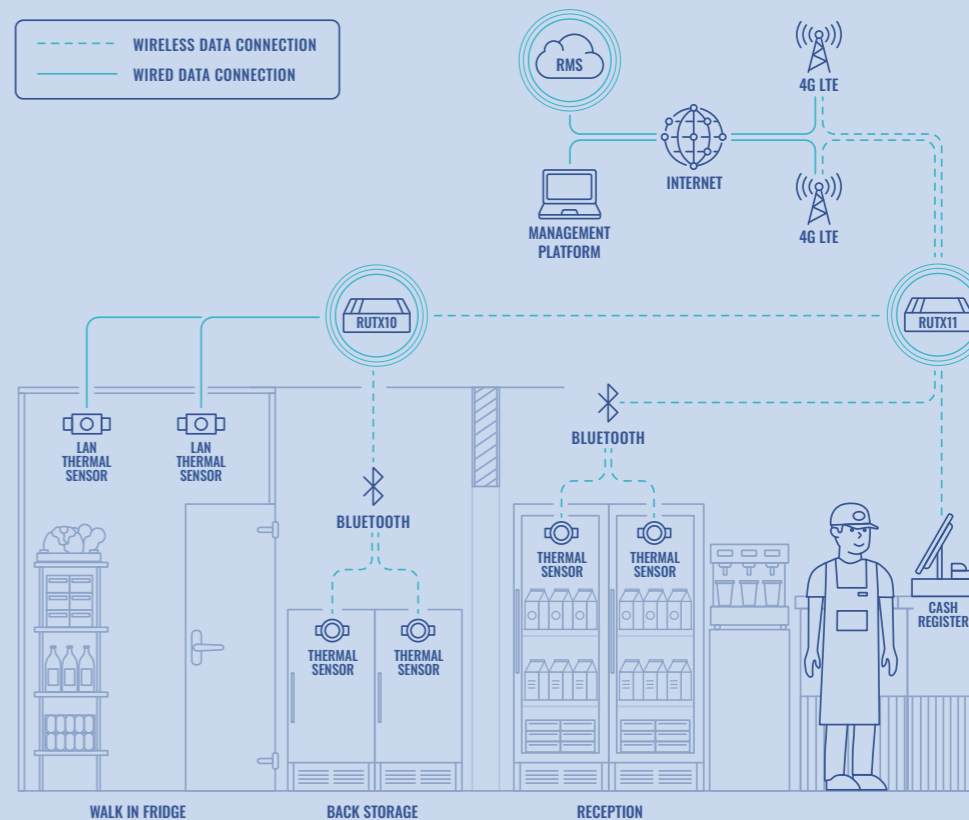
WIRELESS DATA CONNECTION
WIRED DATA CONNECTION

RMS

4G LTE

INTERNET

MANAGEMENT PLATFORM

4G LTE

RUTX10

RUTX11

LAN THERMAL SENSOR

LAN THERMAL SENSOR

BLUETOOTH

BLUETOOTH

THERMAL SENSOR

THERMAL SENSOR

THERMAL SENSOR

THERMAL SENSOR

CASH REGISTER

WALK IN FRIDGE

BACK STORAGE

RECEPTION